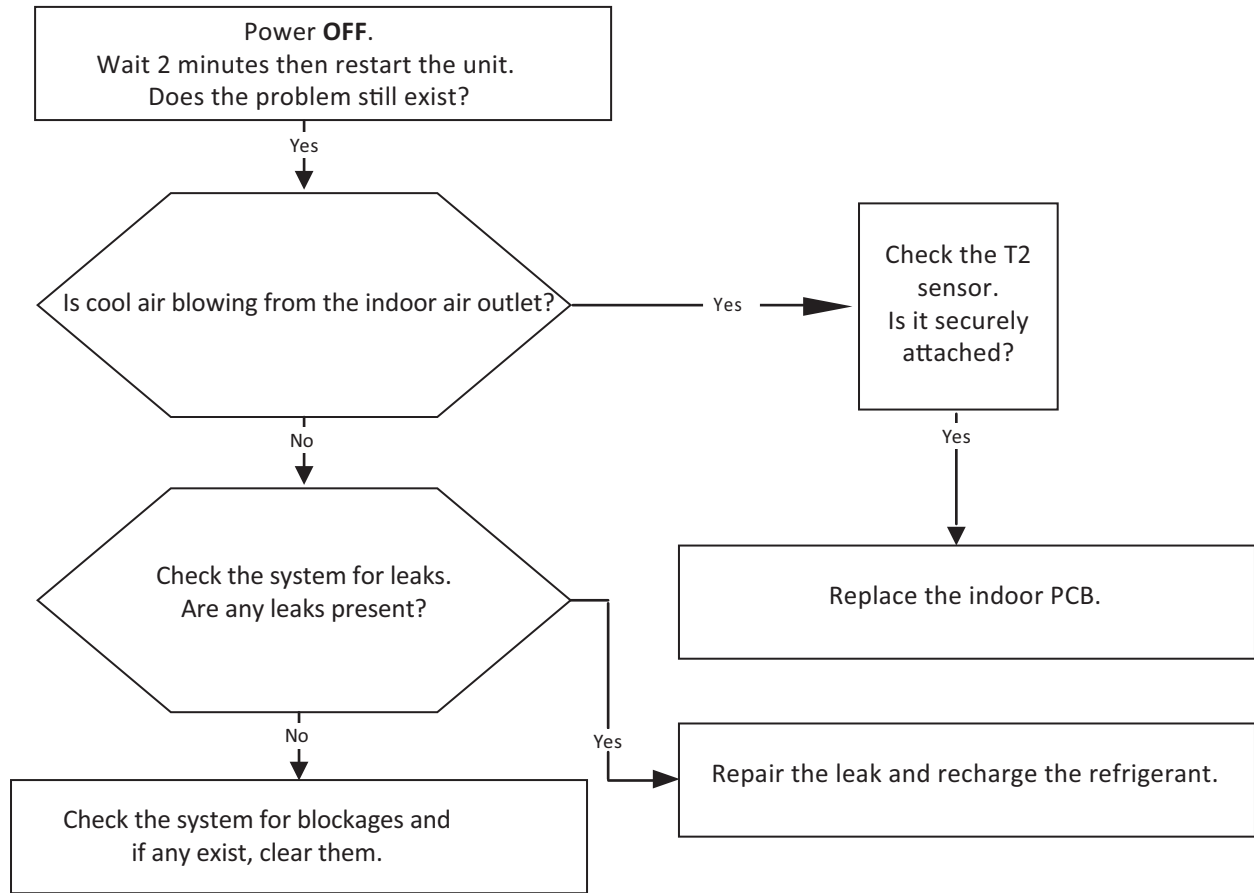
Power **OFF**.
Wait 2 minutes then restart the unit.
Does the problem still exist?

Yes

Is cool air blowing from the indoor air outlet?

Yes

Check the T2 sensor.
Is it securely attached?

Yes

Replace the indoor PCB.

No

Check the system for leaks.
Are any leaks present?

Yes

Repair the leak and recharge the refrigerant.

No

Check the system for blockages and if any exist, clear them.